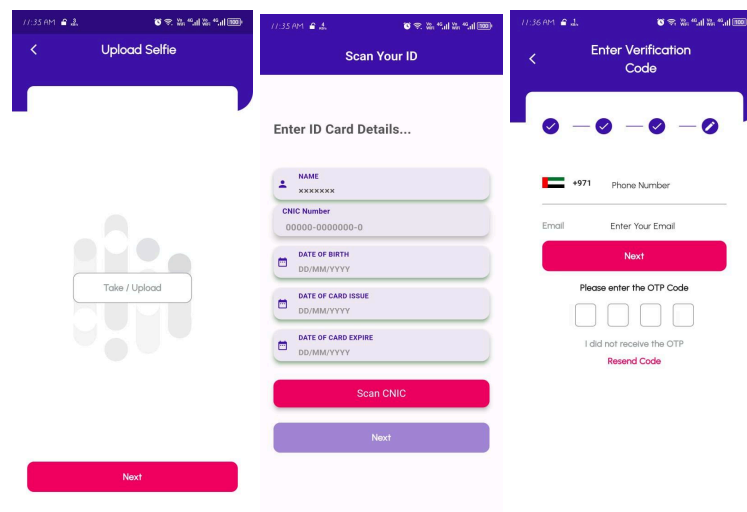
11:35 AM
Upload Selfie
Take / Upload
Next

11:35 AM
Scan Your ID
Enter ID Card Details...
NAME
xxxxxxx
CNIC Number
00000-0000000-0
DATE OF BIRTH
DD/MM/YYYY
DATE OF CARD ISSUE
DD/MM/YYYY
DATE OF CARD EXPIRE
DD/MM/YYYY
Scan CNIC
Next

11:36 AM
Enter Verification Code
+971 Phone Number
Email Enter Your Email
Next
Please enter the OTP Code
I did not receive the OTP
Resend Code